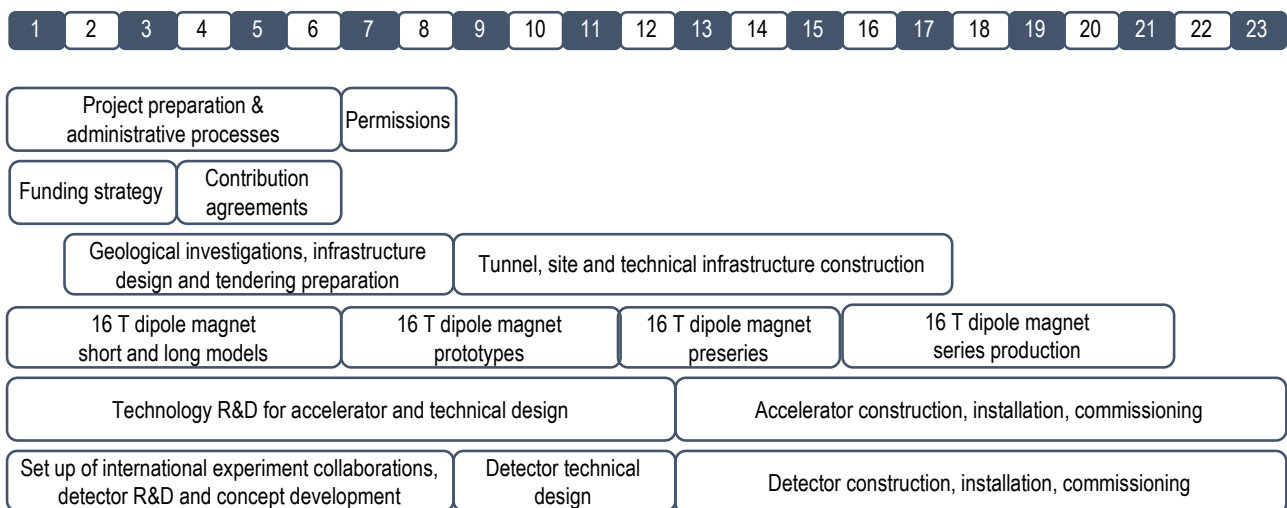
1 2 3 4 5 6 7 8 9 10 11 12 13 14 15 16 17 18 19 20 21 22 23

Project preparation & administrative processes

Permissions

Funding strategy

Contribution agreements

Geological investigations, infrastructure design and tendering preparation

Tunnel, site and technical infrastructure construction

16 T dipole magnet short and long models

16 T dipole magnet prototypes

16 T dipole magnet preseries

16 T dipole magnet series production

Technology R&D for accelerator and technical design

Accelerator construction, installation, commissioning

Set up of international experiment collaborations, detector R&D and concept development

Detector technical design

Detector construction, installation, commissioning